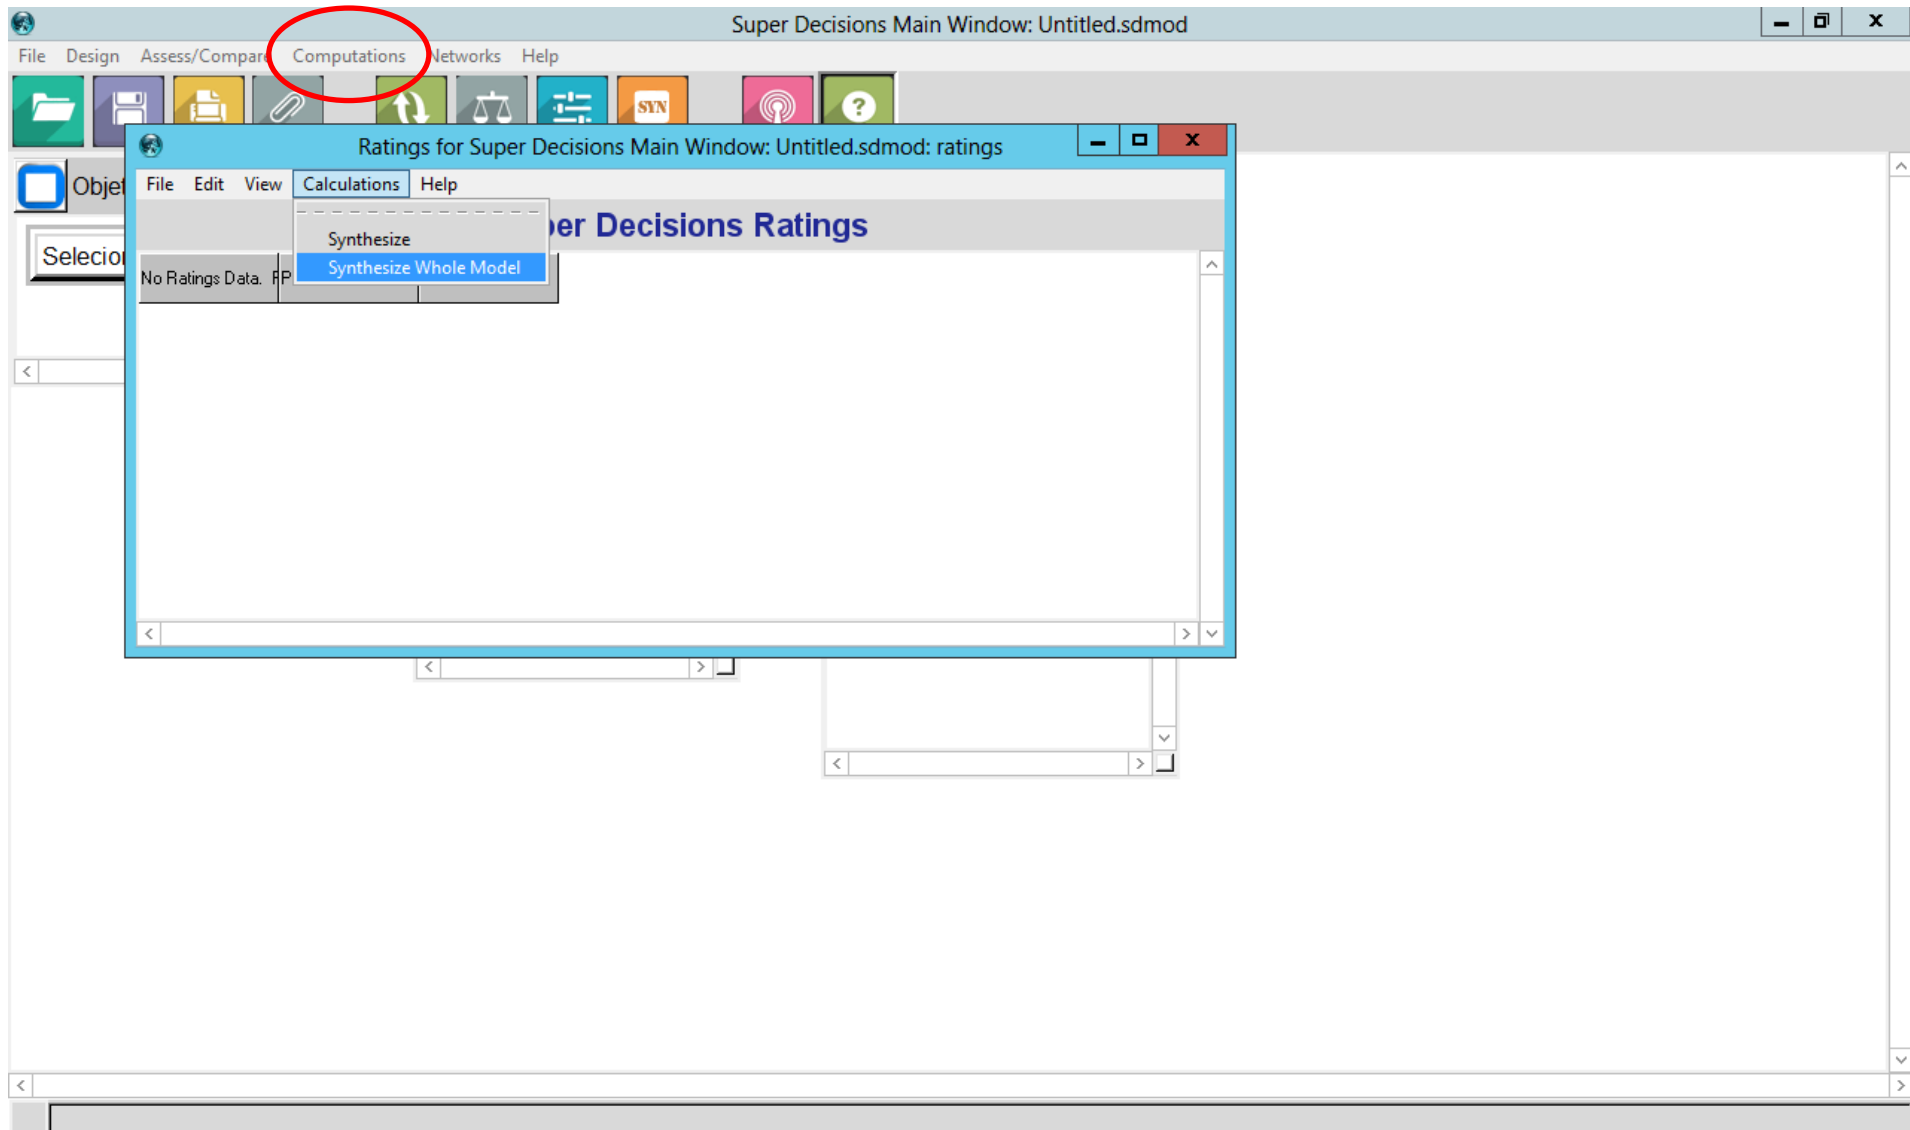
Super Decisions Main Window: Untitled.sdmod

File Design Assess/Compare Computations Networks Help

SYN

Objet

Selecion

Ratings for Super Decisions Main Window: Untitled.sdmod: ratings

File Edit View Calculations Help

Synthesize
Synthesize Whole Model

per Decisions Ratings

No Ratings Data. FP